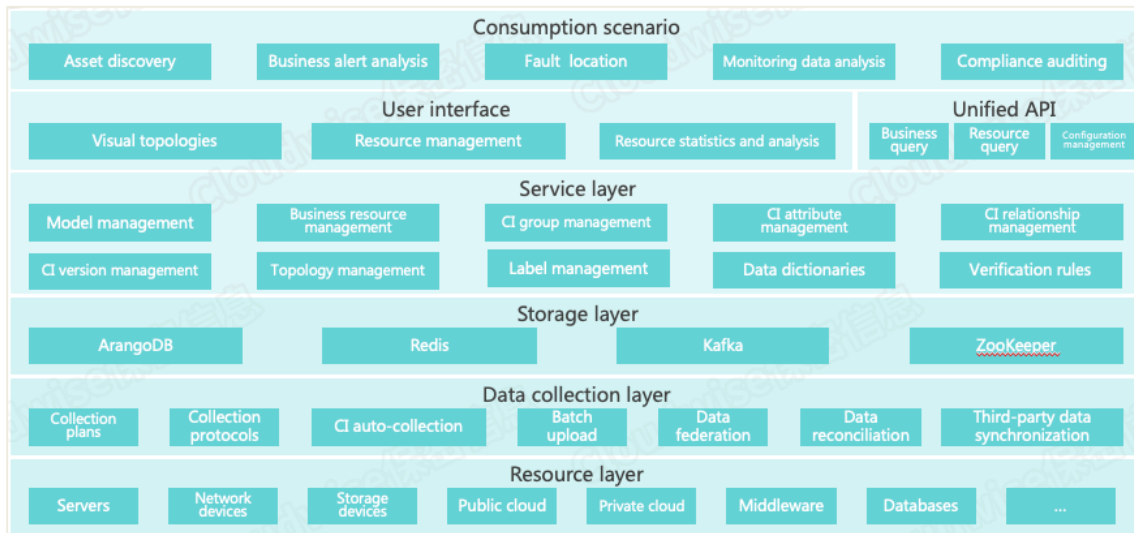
Consumption scenario

Asset discovery
Business alert analysis
Fault location
Monitoring data analysis
Compliance auditing

User interface

Visual topologies
Resource management
Resource statistics and analysis

Unified API

Business query
Resource query
Configuration management

Service layer

Model management
Business resource management
CI group management
CI attribute management
CI relationship management
CI version management
Topology management
Label management
Data dictionaries
Verification rules

Storage layer

ArangoDB
Redis
Kafka
ZooKeeper

Data collection layer

Collection plans
Collection protocols
CI auto-collection
Batch upload
Data federation
Data reconciliation
Third-party data synchronization

Resource layer

Servers
Network devices
Storage devices
Public cloud
Private cloud
Middleware
Databases
...